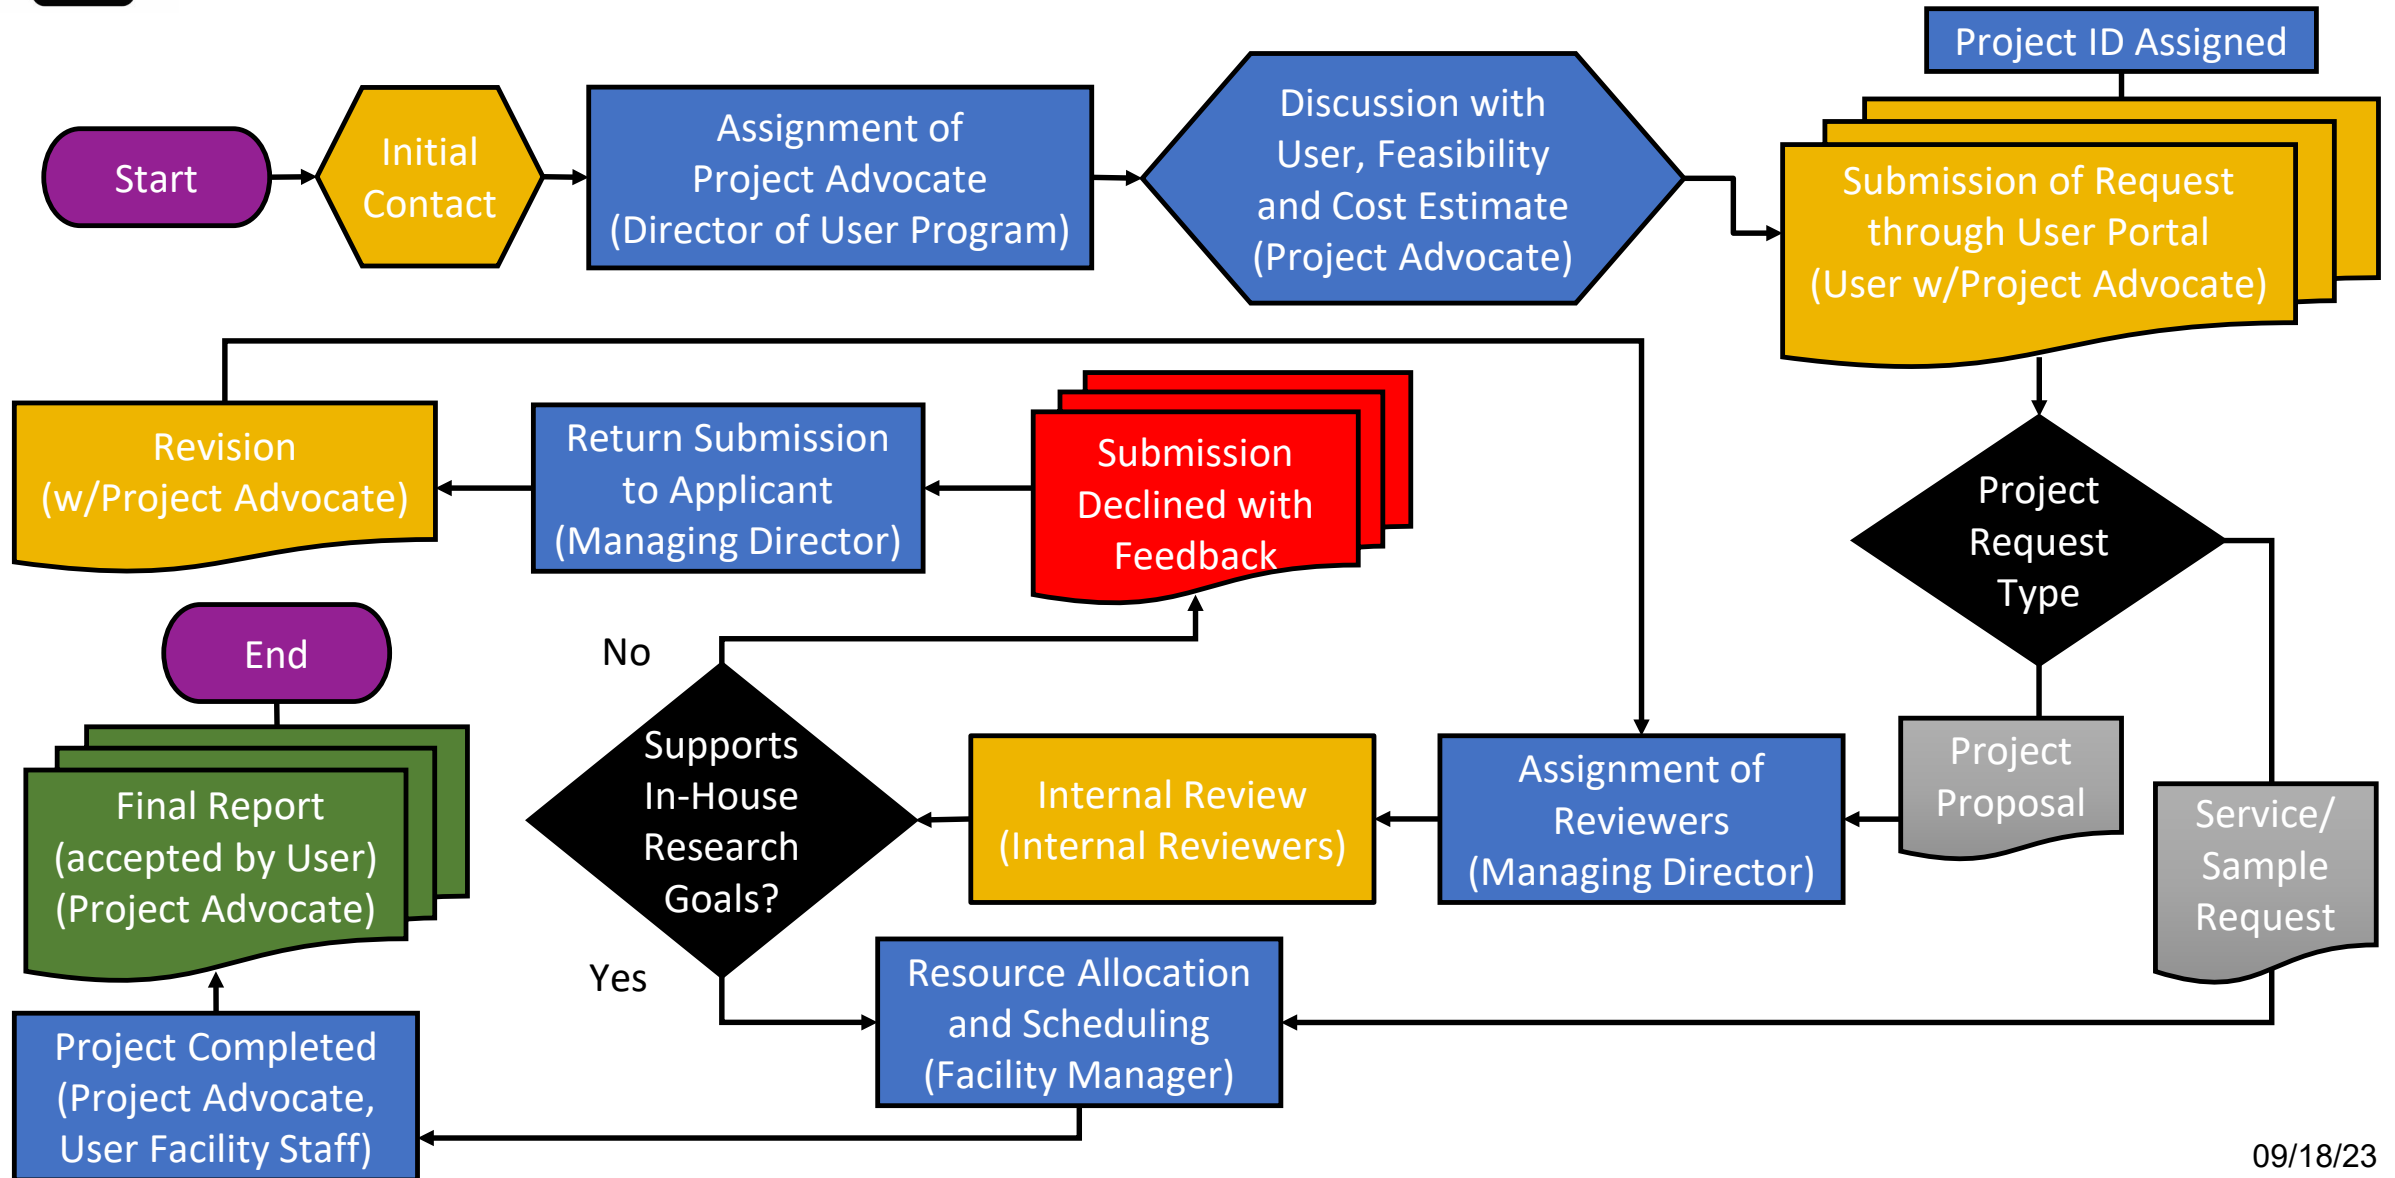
Start

Initial Contact

Assignment of Project Advocate (Director of User Program)

Discussion with User, Feasibility and Cost Estimate (Project Advocate)

Project ID Assigned

Submission of Request through User Portal (User w/Project Advocate)

Project Request Type

Project Proposal

Service/ Sample Request

Assignment of Reviewers (Managing Director)

Internal Review (Internal Reviewers)

Supports In-House Research Goals?

No

Yes

Submission Declined with Feedback

Return Submission to Applicant (Managing Director)

Revision (w/Project Advocate)

Resource Allocation and Scheduling (Facility Manager)

Project Completed (Project Advocate, User Facility Staff)

Final Report (accepted by User) (Project Advocate)

End

09/18/23